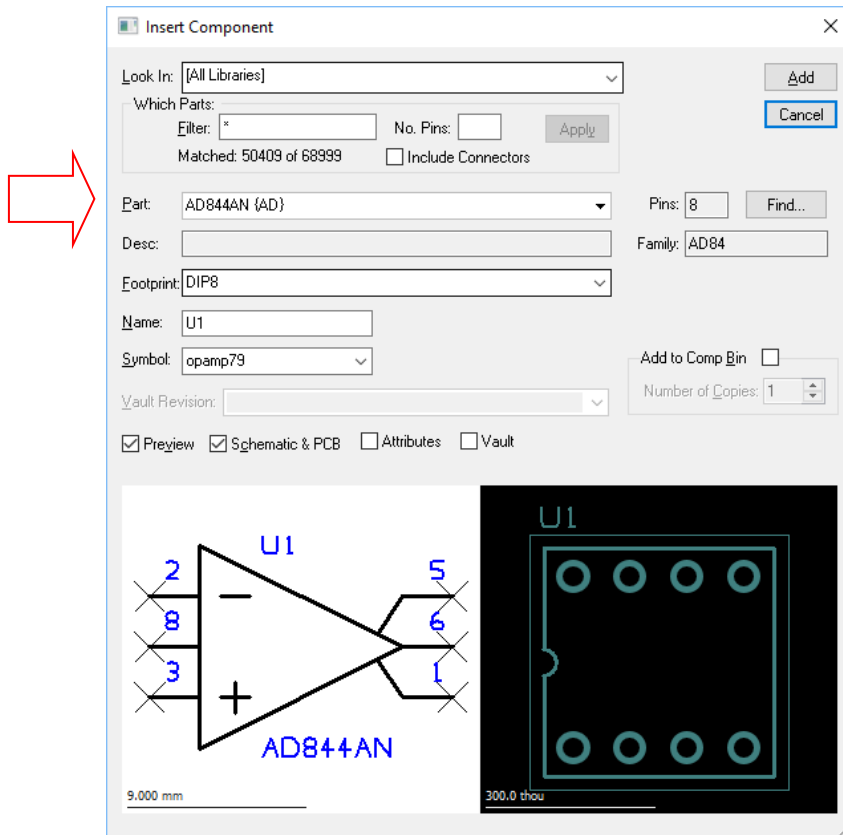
Insert Component

Look In: [All Libraries]

Add

Cancel

Which Parts:

Filter: *

No. Pins:

Apply

Matched: 50409 of 68999

Include Connectors

Part: AD844AN {AD}

Pins: 8

Find...

Desc:

Family: AD84

Footprint: DIP8

Name: U1

Symbol: opamp79

Add to Comp Bin

Number of Copies: 1

Vault Revision:

Preview

Schematic & PCB

Attributes

Vault

U1

2

8

3

5

6

1

AD844AN

9.000 mm

U1

300.0 thou